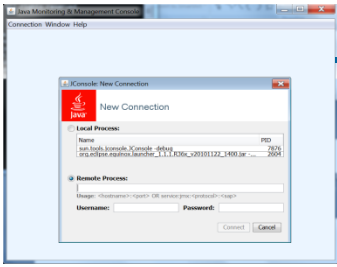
Java Monitoring & Management Console

Connection Window Help

JConsole: New Connection

Java

New Connection

Local Process:

| Name | PID |
|---|---|
| sun.tools.jconsole.JConsole -debug | 7876 |
| org.eclipse.equinox.launcher_1.1.1.R36x_v20101122_1400.jar ... | 2604 |

Remote Process:

Usage: <hostname>:<port> OR service:jmx:<protocol>:<sap>

Username: Password:

Connect Cancel